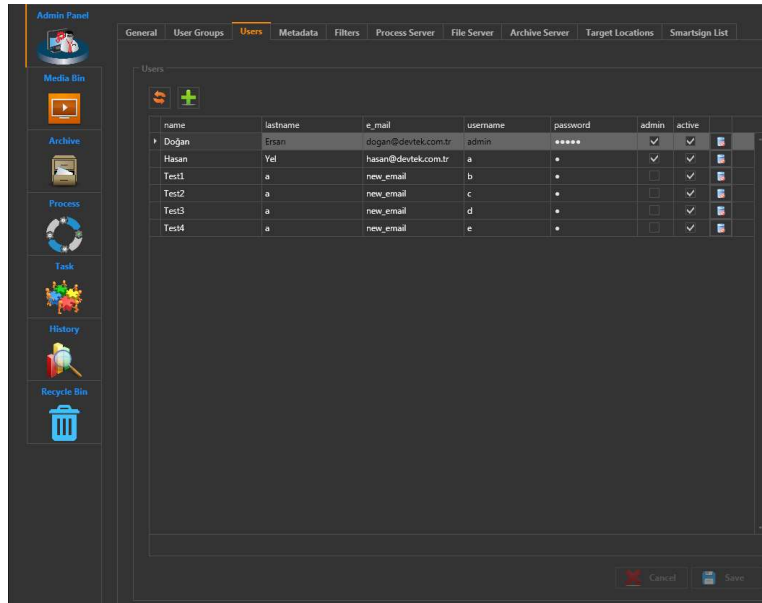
Admin Panel

Media Bin

Archive

Process

Task

History

Recycle Bin

General | User Groups | Users | Metadata | Filters | Process Server | File Server | Archive Server | Target Locations | Smartsign List

Users

| name | lastname | e_mail | username | password | admin | active |
|---|---|---|---|---|---|---|
| Doğan | Ersan | dogan@devtek.com.tr | admin | ••••• | ✓ | ✓ |
| Hasan | Yel | hasan@devtek.com.tr | a | • | ✓ | ✓ |
| Test1 | a | new_email | b | • | | ✓ |
| Test2 | a | new_email | c | • | | ✓ |
| Test3 | a | new_email | d | • | | ✓ |
| Test4 | a | new_email | e | • | | ✓ |

Cancel

Save